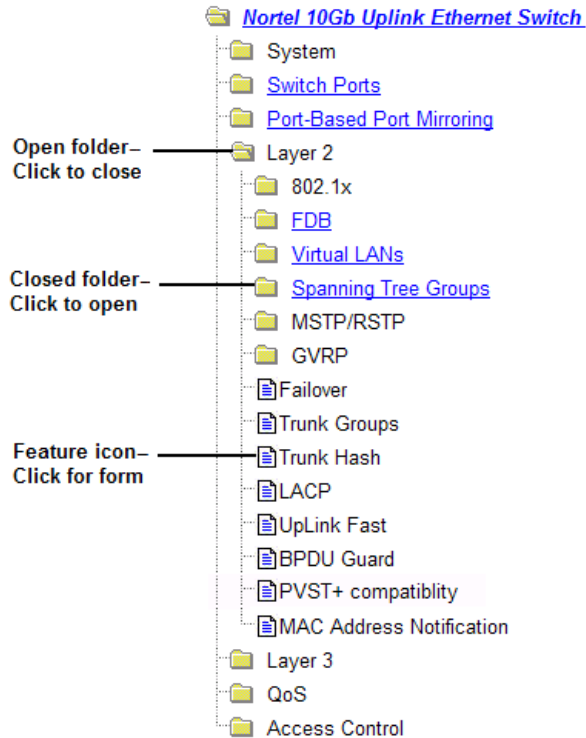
Nortel 10Gb Uplink Ethernet Switch

System

Switch Ports

Port-Based Port Mirroring

Open folder– Click to close

Layer 2

802.1x

FDB

Virtual LANs

Closed folder– Click to open

Spanning Tree Groups

MSTP/RSTP

GVRP

Failover

Trunk Groups

Feature icon– Click for form

Trunk Hash

LACP

UpLink Fast

BPDU Guard

PVST+ compatiblity

MAC Address Notification

Layer 3

QoS

Access Control